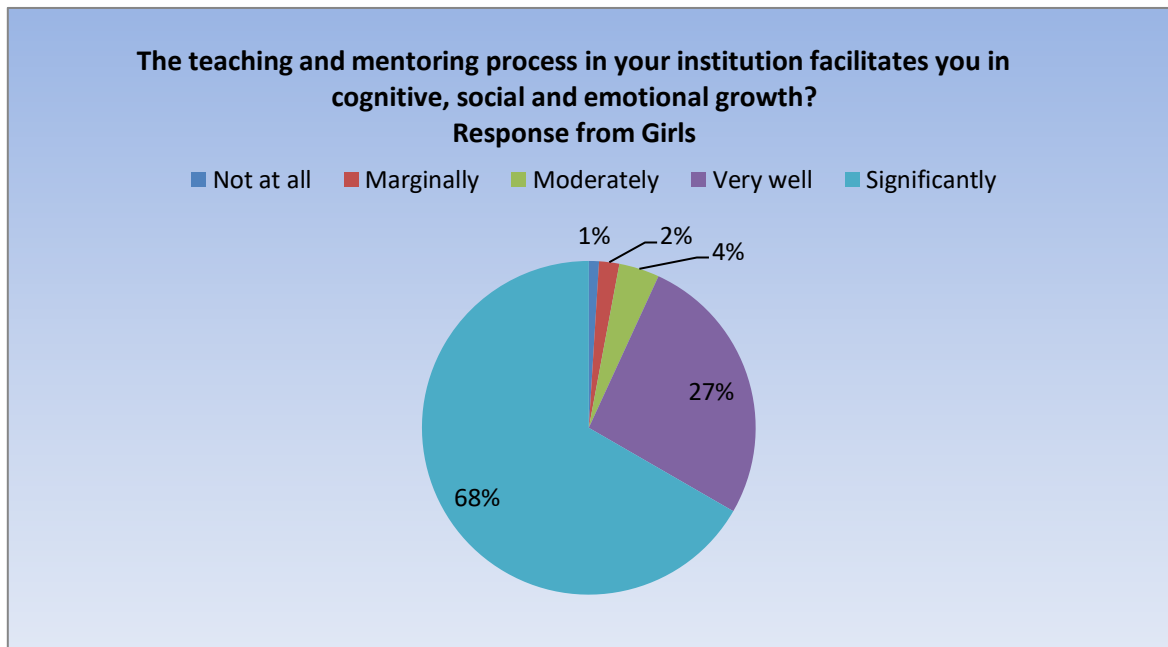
The teaching and mentoring process in your institution facilitates you in cognitive, social and emotional growth?
Response from Girls

Not at all
Marginally
Moderately
Very well
Significantly

1%
2%
4%
27%
68%